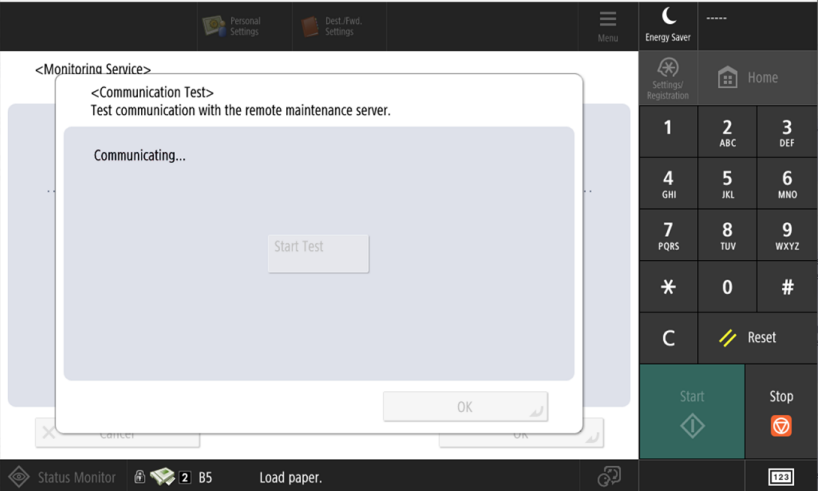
Personal Settings

Dest./Fwd. Settings

Menu

Energy Saver

-----

<Monitoring Service>

<Communication Test>

Test communication with the remote maintenance server.

Communicating...

Start Test

OK

Cancel

OK

Settings/ Registration

Home

1

2 ABC

3 DEF

4 GHI

5 JKL

6 MNO

7 PQRS

8 TUV

9 WXYZ

*

0

#

C

Reset

Start

Stop

Status Monitor

2 B5

Load paper.

123